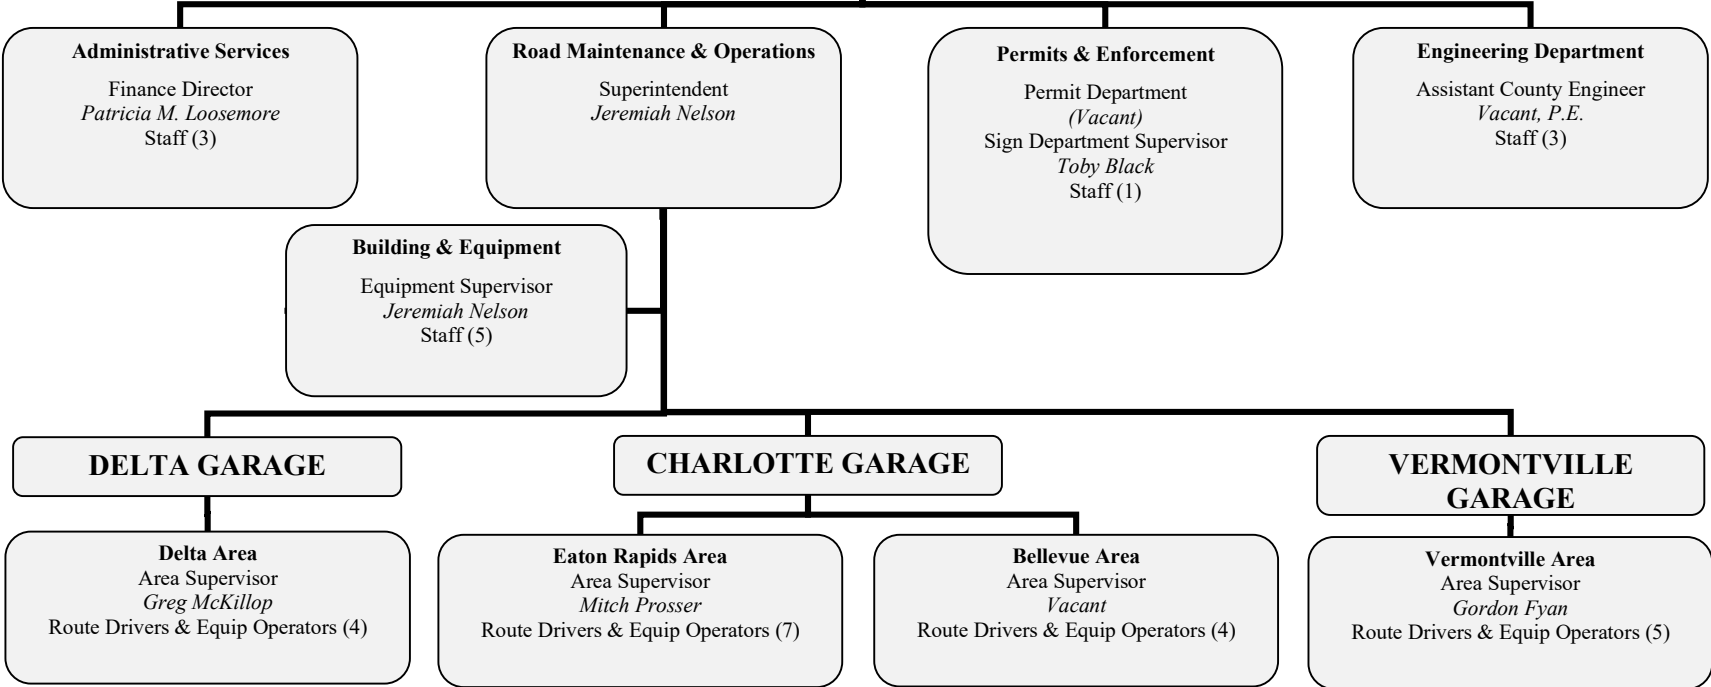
**Administrative Services**
Finance Director
*Patricia M. Loosemore*
Staff (3)

**Road Maintenance & Operations**
Superintendent
*Jeremiah Nelson*

**Permits & Enforcement**
Permit Department
*(Vacant)*
Sign Department Supervisor
*Toby Black*
Staff (1)

**Engineering Department**
Assistant County Engineer
*Vacant, P.E.*
Staff (3)

**Building & Equipment**
Equipment Supervisor
*Jeremiah Nelson*
Staff (5)

**DELTA GARAGE**

**CHARLOTTE GARAGE**

**VERMONTVILLE GARAGE**

**Delta Area**
Area Supervisor
*Greg McKillop*
Route Drivers & Equip Operators (4)

**Eaton Rapids Area**
Area Supervisor
*Mitch Prosser*
Route Drivers & Equip Operators (7)

**Bellevue Area**
Area Supervisor
*Vacant*
Route Drivers & Equip Operators (4)

**Vermontville Area**
Area Supervisor
*Gordon Fyan*
Route Drivers & Equip Operators (5)